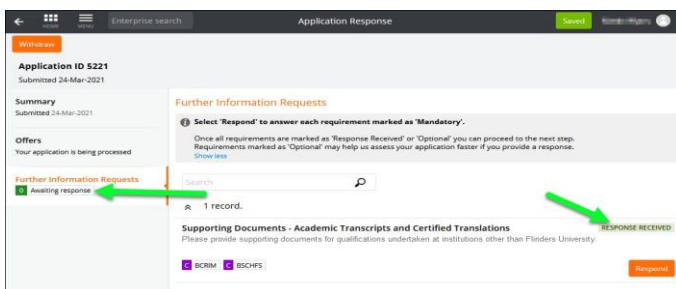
HOME MENU Enterprise search

Application Response

Saved

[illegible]

Withdraw

Application ID 5221

Submitted 24-Mar-2021

Summary

Submitted 24-Mar-2021

Offers

Your application is being processed

Further Information Requests

0 Awaiting response

Further Information Requests

Select 'Respond' to answer each requirement marked as 'Mandatory'.

Once all requirements are marked as 'Response Received' or 'Optional' you can proceed to the next step. Requirements marked as 'Optional' may help us assess your application faster if you provide a response.

Show less

Search

1 record.

Supporting Documents - Academic Transcripts and Certified Translations

RESPONSE RECEIVED

Please provide supporting documents for qualifications undertaken at institutions other than Flinders University.

C BCRIM C BSCHFS

Respond